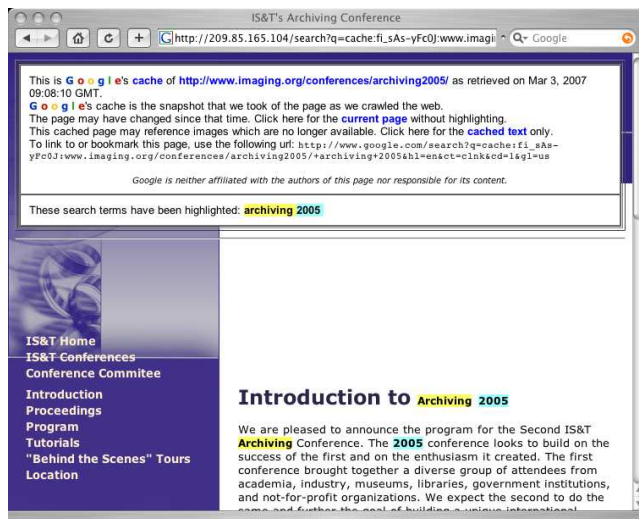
IS&T's Archiving Conference

http://209.85.165.104/search?q=cache:fi_sAs-yFc0J:www.imagi

Google

This is Google's cache of http://www.imaging.org/conferences/archiving2005/ as retrieved on Mar 3, 2007 09:08:10 GMT.
Google's cache is the snapshot that we took of the page as we crawled the web.
The page may have changed since that time. Click here for the current page without highlighting.
This cached page may reference images which are no longer available. Click here for the cached text only.
To link to or bookmark this page, use the following url: http://www.google.com/search?q=cache:fi_sAs-yFc0J:www.imaging.org/conferences/archiving2005/+archiving+2005&hl=en&ct=clnk&cd=1&gl=us

Google is neither affiliated with the authors of this page nor responsible for its content.

These search terms have been highlighted: archiving 2005

IS&T Home
IS&T Conferences
Conference Commitee

Introduction
Proceedings
Program
Tutorials
"Behind the Scenes" Tours
Location

Introduction to Archiving 2005

We are pleased to announce the program for the Second IS&T Archiving Conference. The 2005 conference looks to build on the success of the first and on the enthusiasm it created. The first conference brought together a diverse group of attendees from academia, industry, museums, libraries, government institutions, and not-for-profit organizations. We expect the second to do the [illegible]